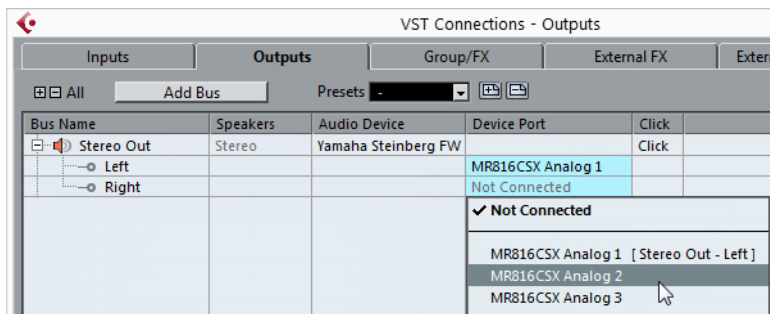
VST Connections - Outputs

Inputs | Outputs | Group/FX | External FX | Exter

All | Add Bus | Presets -

| Bus Name | Speakers | Audio Device | Device Port | Click |
|---|---|---|---|---|
| Stereo Out | Stereo | Yamaha Steinberg FW | | Click |
| Left | | | MR816CSX Analog 1 | |
| Right | | | Not Connected | |

✔ Not Connected

MR816CSX Analog 1 [ Stereo Out - Left ]
MR816CSX Analog 2
MR816CSX Analog 3